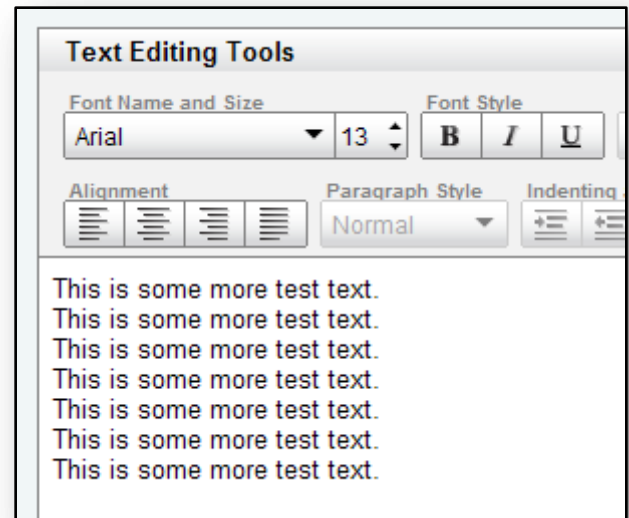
Text Editing Tools

Font Name and Size
Arial
13
Font Style
B
I
U

Alignment
Paragraph Style
Normal
Indenting

This is some more test text.
This is some more test text.
This is some more test text.
This is some more test text.
This is some more test text.
This is some more test text.
This is some more test text.